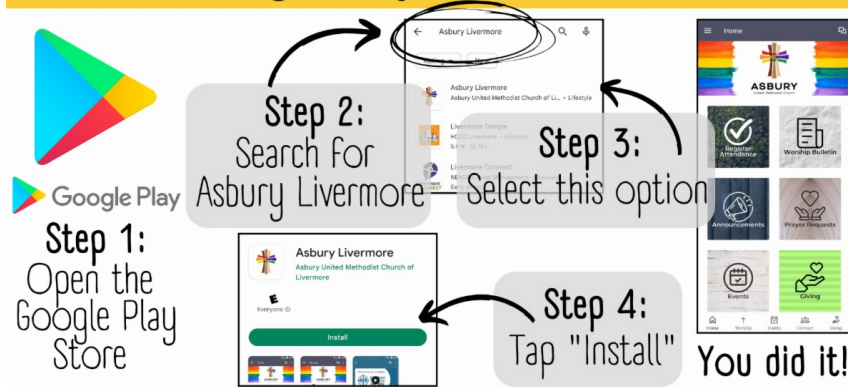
Google Play

Step 1:
Open the Google Play Store

Asbury Livermore

Asbury Livermore
Asbury United Methodist Church of Livermore • Lifestyle

Livermore Temple
HCCC Livermore • Lifestyle

Livermore Connect

Step 2:
Search for Asbury Livermore

Step 3:
Select this option

Home

ASBURY
United Methodist Church

Register Attendance

Worship Bulletin

Announcements

Prayer Requests

Events

Giving

Home Worship Events Connect Giving

Asbury Livermore
Asbury United Methodist Church of Livermore

E
Everyone ⓘ

Install

ASBURY

ASBURY

Step 4:
Tap "Install"

You did it!